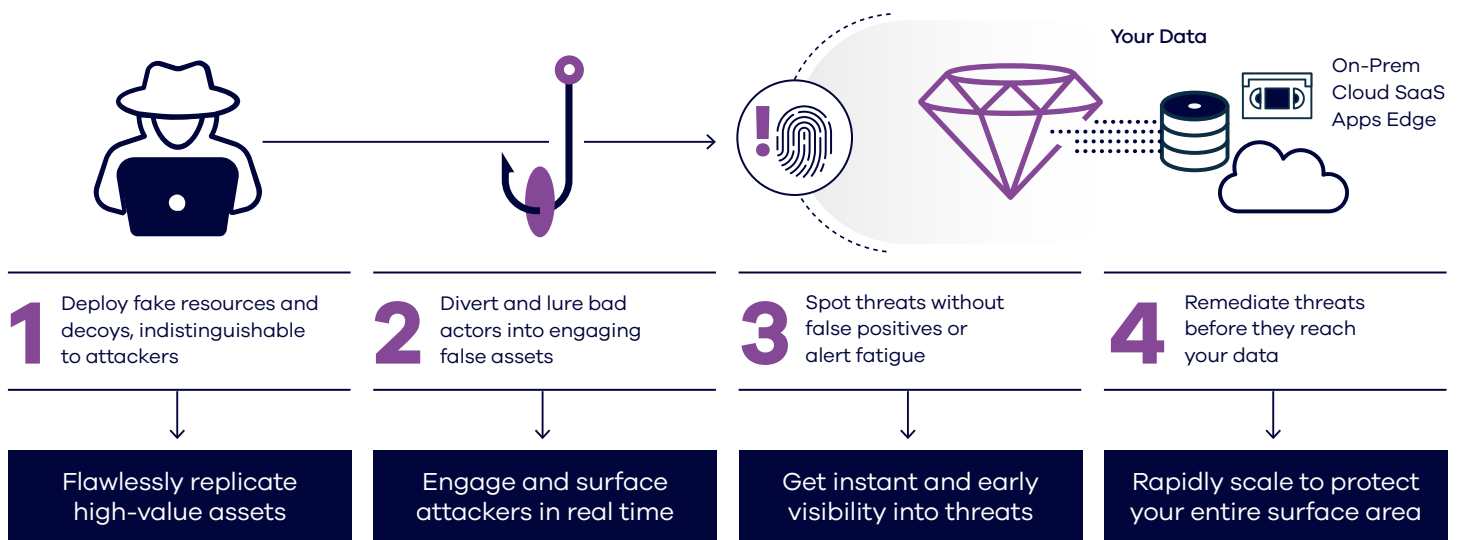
Your Data

On-Prem
Cloud SaaS
Apps Edge

1 Deploy fake resources and decoys, indistinguishable to attackers

Flawlessly replicate high-value assets

2 Divert and lure bad actors into engaging false assets

Engage and surface attackers in real time

3 Spot threats without false positives or alert fatigue

Get instant and early visibility into threats

4 Remediate threats before they reach your data

Rapidly scale to protect your entire surface area